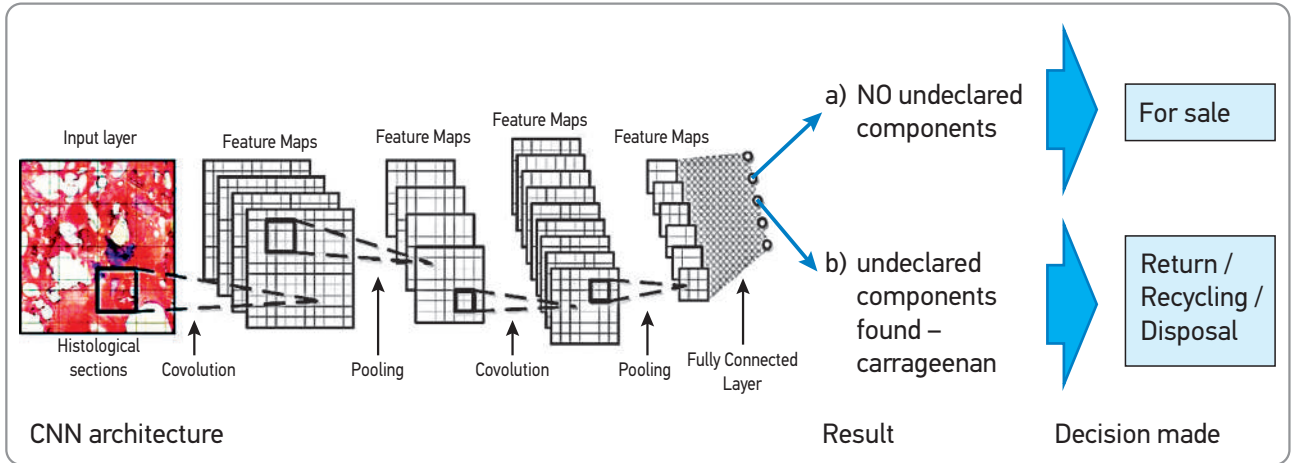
Input layer

Feature Maps

Feature Maps

Feature Maps

Feature Maps

Histological sections

Covolution

Pooling

Covolution

Pooling

Fully Connected Layer

a) NO undeclared components

b) undeclared components found – carrageenan

For sale

Return / Recycling / Disposal

CNN architecture

Result

Decision made